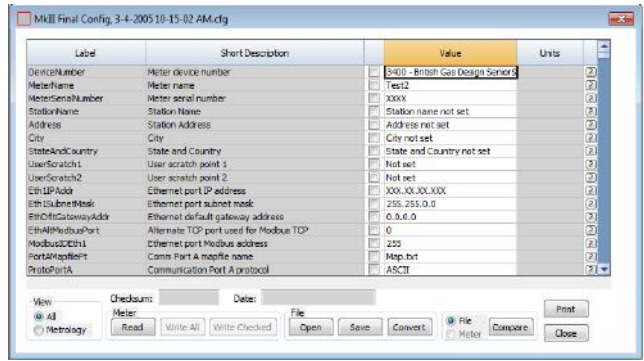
MkII Final Config, 3-4-2005 10-15-02 AM.cfg

| Label | Short Description | | Value | Units |
|---|---|---|---|---|
| DeviceNumber | Meter device number | | 3400 - British Gas Design Seniors | ? |
| MeterName | Meter name | | Test2 | ? |
| MeterSerialNumber | Meter serial number | | XXXX | ? |
| StationName | Station Name | | Station name not set | ? |
| Address | Station Address | | Address not set | ? |
| City | City | | City not set | ? |
| StateAndCountry | State and Country | | State and Country not set | ? |
| UserScratch1 | User scratch point 1 | | Not set | ? |
| UserScratch2 | User scratch point 2 | | Not set | ? |
| Eth1IPAddr | Ethernet port IP address | | XXX.XX.XX.XXX | ? |
| Eth1SubnetMask | Ethernet port subnet mask | | 255.255.0.0 | ? |
| EthDfltGatewayAddr | Ethernet default gateway address | | 0.0.0.0 | ? |
| EthAltModbusPort | Alternate TCP port used for Modbus TCP | | 0 | ? |
| ModbusIDEth1 | Ethernet port Modbus address | | 255 | ? |
| PortAMapfileFt | Comm Port A mapfile name | | Map.txt | ? |
| ProtoPortA | Communication Port A protocol | | ASCII | ? |

View
All
Metrology

Checksum:
Date:

Meter
Read
Write All
Write Checked

File
Open
Save
Convert

File
Meter
Compare

Print
Close